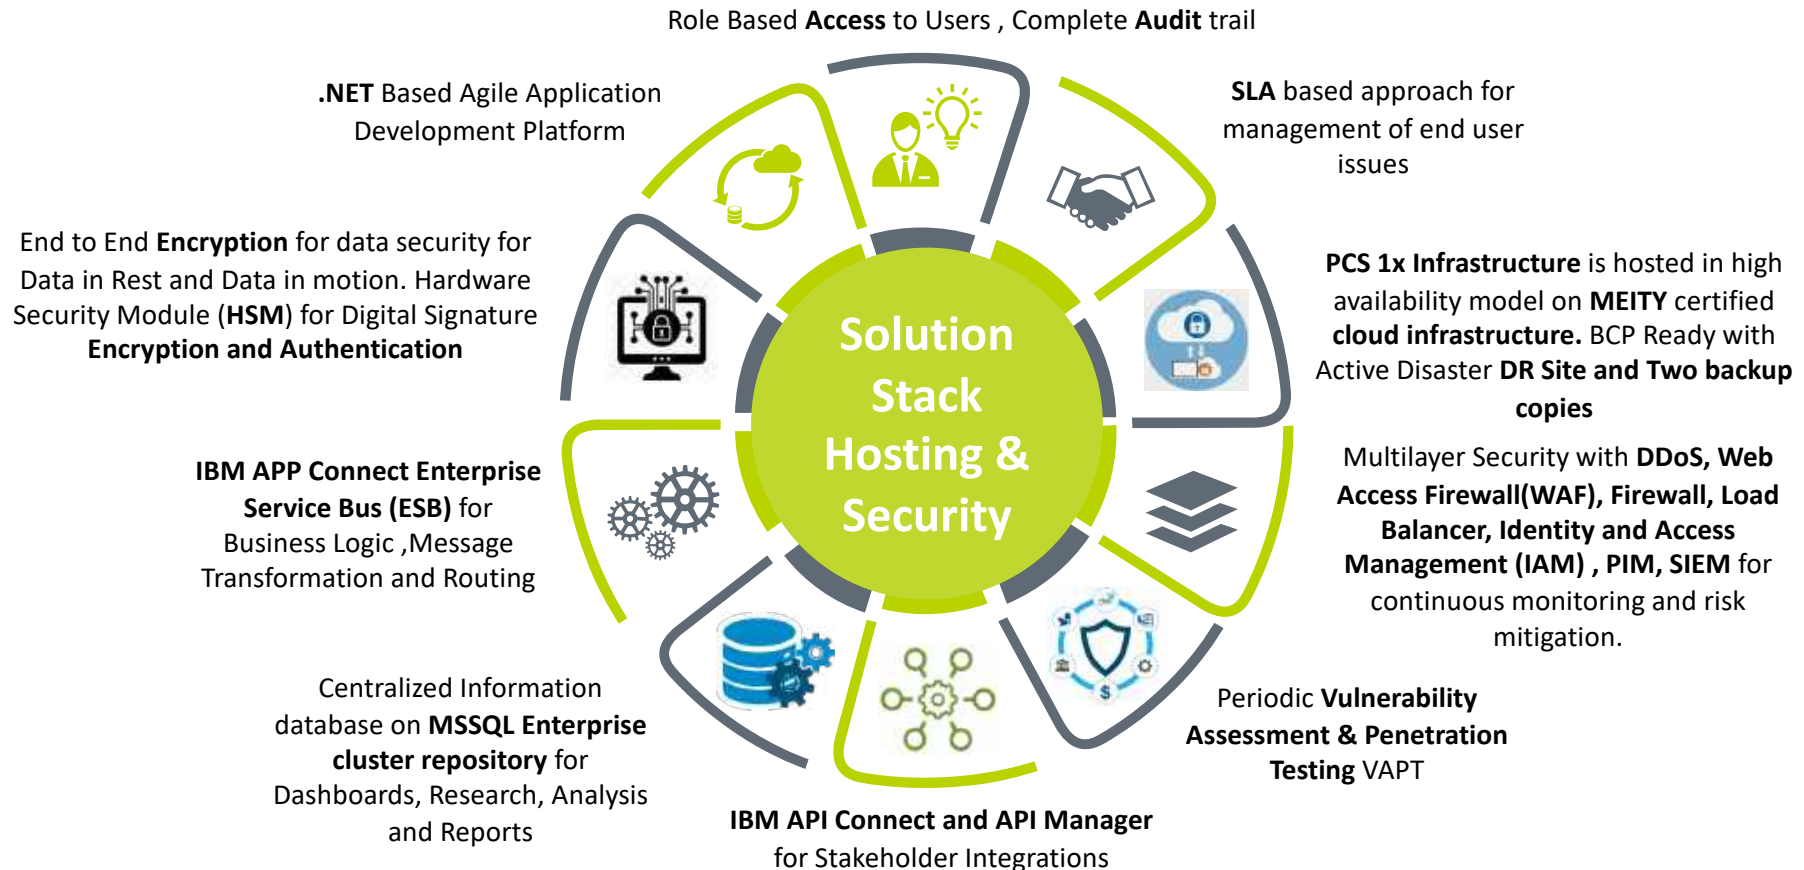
Role Based Access to Users , Complete Audit trail

.NET Based Agile Application Development Platform

SLA based approach for management of end user issues

End to End Encryption for data security for Data in Rest and Data in motion. Hardware Security Module (HSM) for Digital Signature Encryption and Authentication

PCS 1x Infrastructure is hosted in high availability model on MEITY certified cloud infrastructure. BCP Ready with Active Disaster DR Site and Two backup copies

Solution Stack Hosting & Security

IBM APP Connect Enterprise Service Bus (ESB) for Business Logic ,Message Transformation and Routing

Multilayer Security with DDoS, Web Access Firewall(WAF), Firewall, Load Balancer, Identity and Access Management (IAM) , PIM, SIEM for continuous monitoring and risk mitigation.

Centralized Information database on MSSQL Enterprise cluster repository for Dashboards, Research, Analysis and Reports

Periodic Vulnerability Assessment & Penetration Testing VAPT

IBM API Connect and API Manager for Stakeholder Integrations